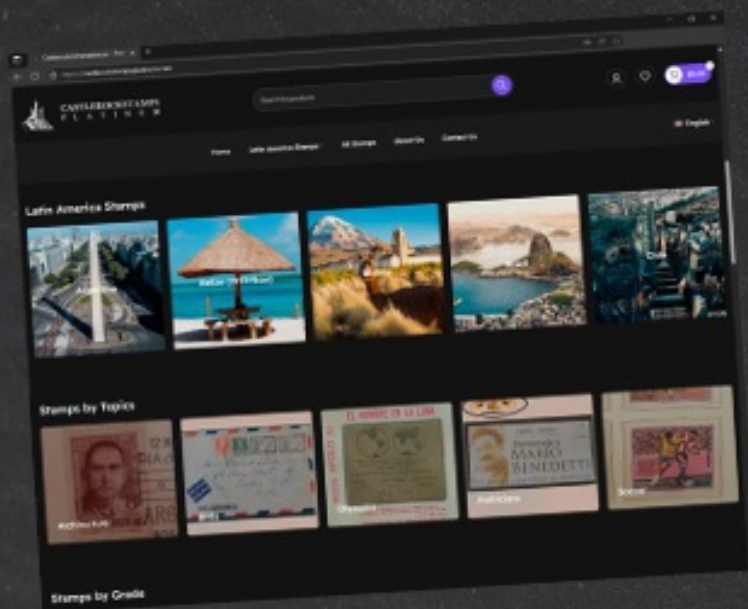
CASTLEROCKSTAMPS
PLATINUM

Search for products

English

Home
Latin America Stamps
All Stamps
About Us
Contact Us

Latin America Stamps

Belize (British Hond.)

Stamps by Topics

EL HOMBRE EN LA LUNA

MARIO BENEDETTI

Olympics

Musicians

Soccer

Stamps by Grade